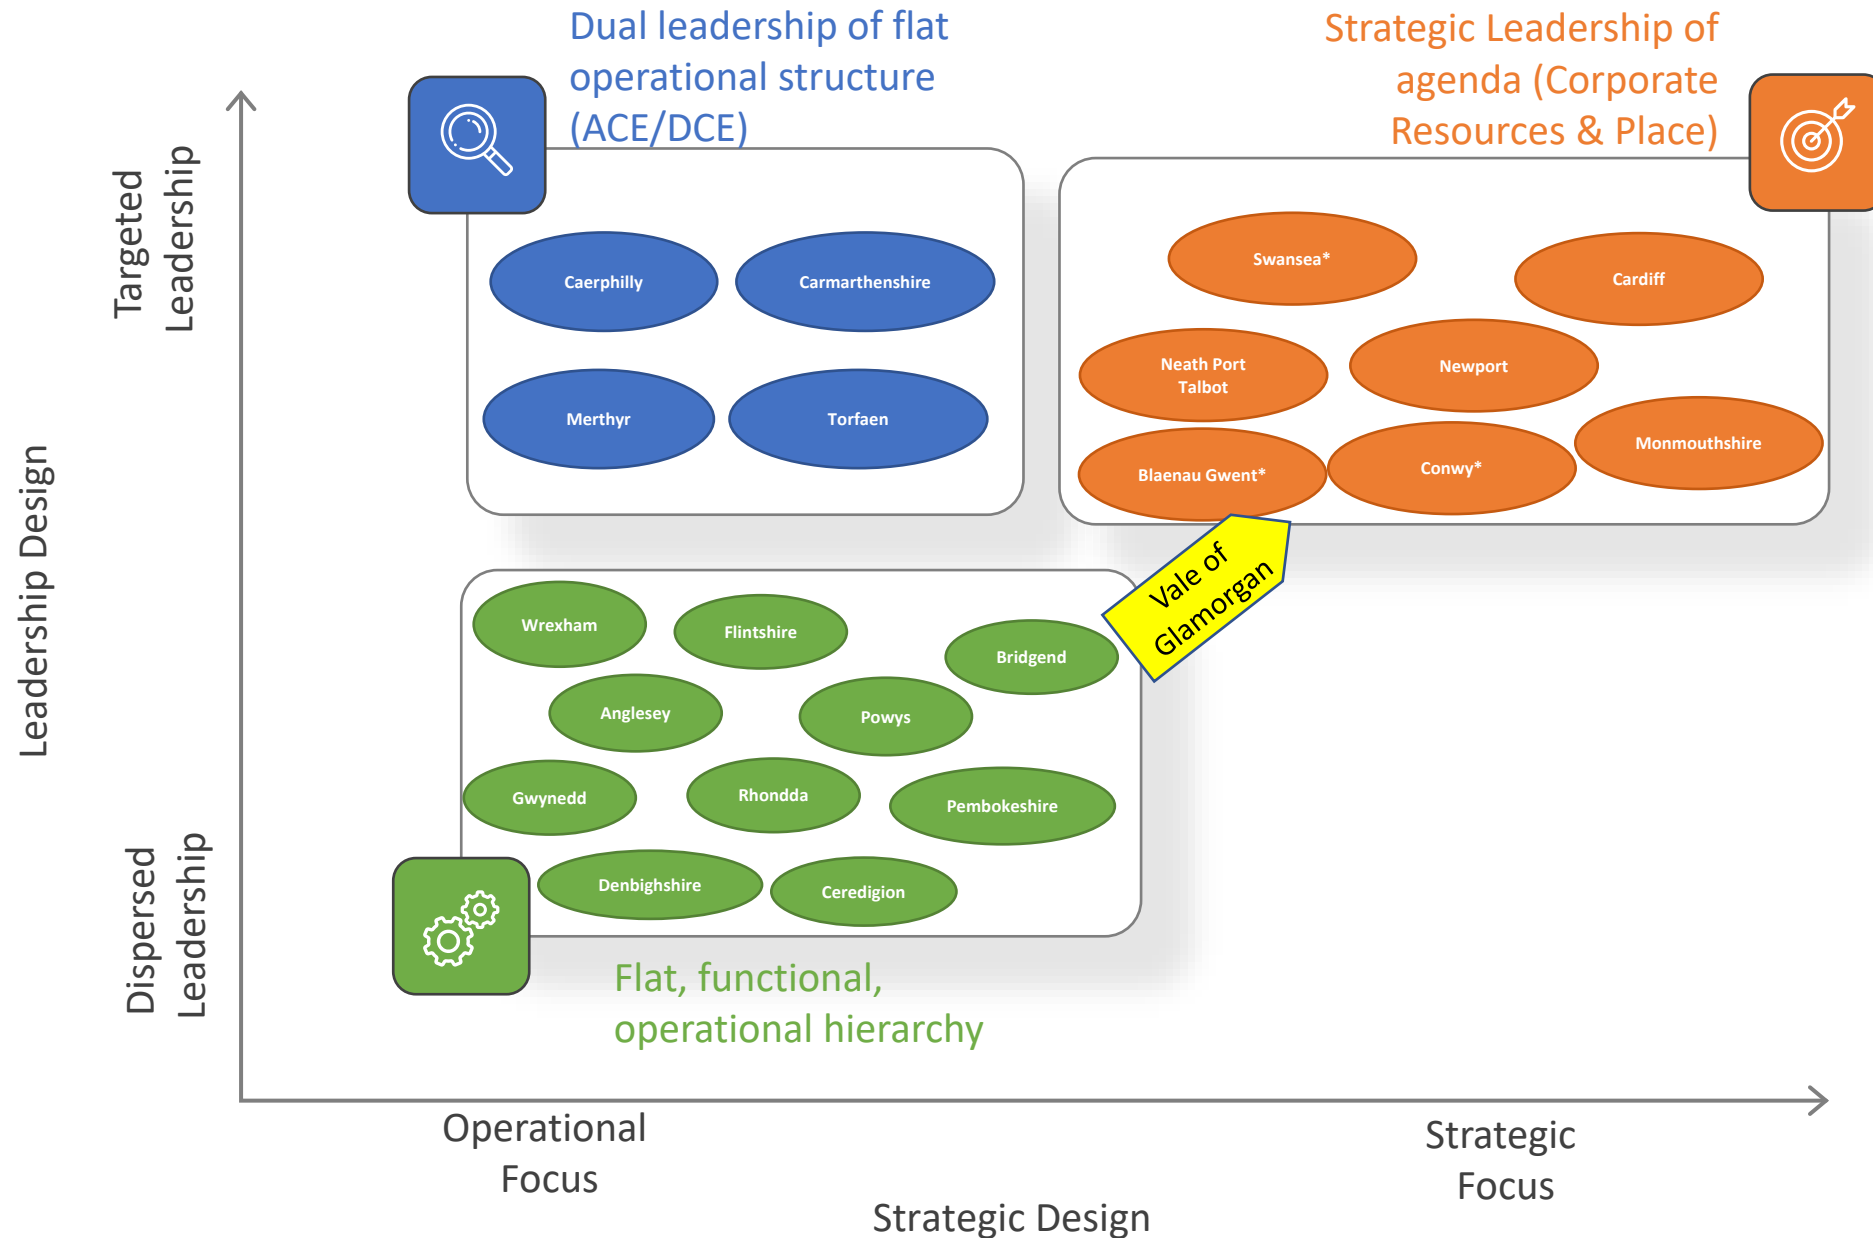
Dual leadership of flat operational structure (ACE/DCE)

Strategic Leadership of agenda (Corporate Resources & Place)

Targeted Leadership

Leadership Design

Dispersed Leadership

Caerphilly
Carmarthenshire
Merthyr
Torfaen

Swansea*
Cardiff
Neath Port Talbot
Newport
Monmouthshire
Blaenau Gwent*
Conwy*

Vale of Glamorgan

Wrexham
Flintshire
Bridgend
Anglesey
Powys
Gwynedd
Rhondda
Pembokeshire
Denbighshire
Ceredigion

Flat, functional, operational hierarchy

Operational Focus

Strategic Focus

Strategic Design